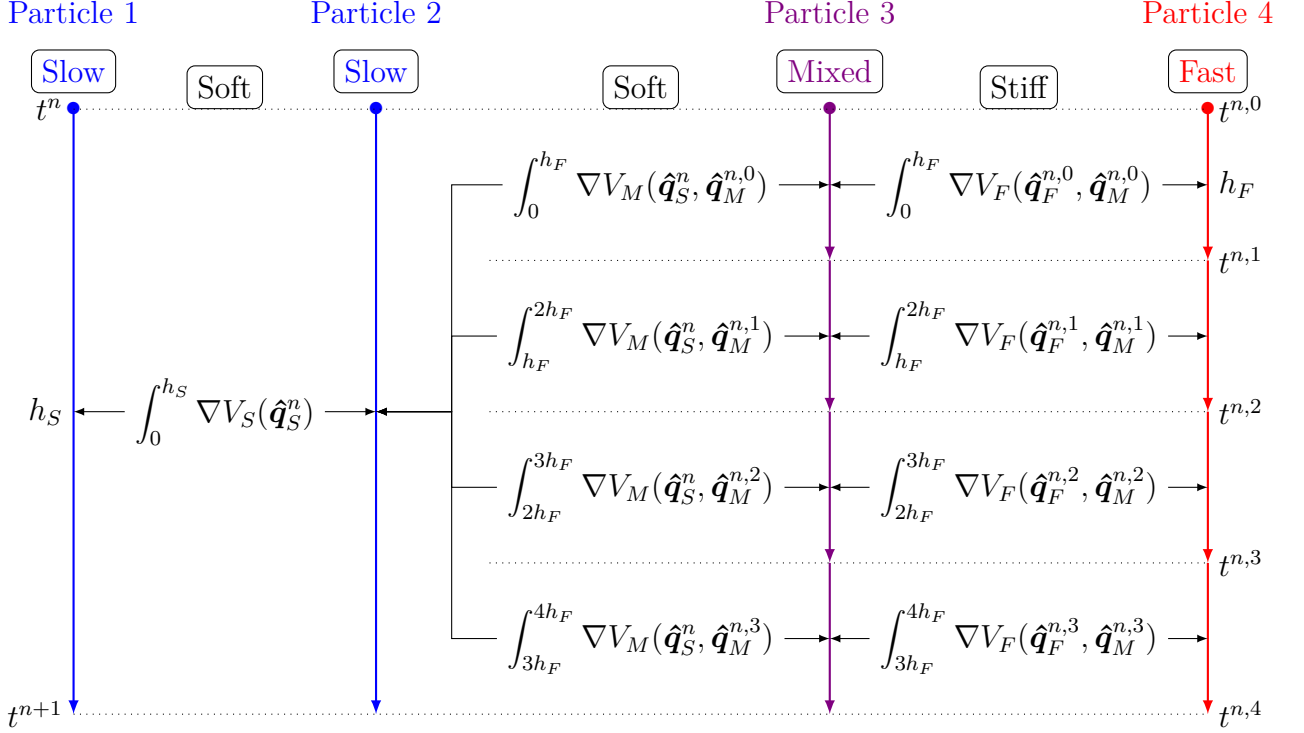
Particle 1

Particle 2

Particle 3

Particle 4

Slow

Soft

Slow

Soft

Mixed

Stiff

Fast

$t^n$

$t^{n,0}$

$\int_0^{h_F} \nabla V_M(\hat{\boldsymbol{q}}_S^n, \hat{\boldsymbol{q}}_M^{n,0})$

$\int_0^{h_F} \nabla V_F(\hat{\boldsymbol{q}}_F^{n,0}, \hat{\boldsymbol{q}}_M^{n,0})$

$h_F$

$t^{n,1}$

$\int_{h_F}^{2h_F} \nabla V_M(\hat{\boldsymbol{q}}_S^n, \hat{\boldsymbol{q}}_M^{n,1})$

$\int_{h_F}^{2h_F} \nabla V_F(\hat{\boldsymbol{q}}_F^{n,1}, \hat{\boldsymbol{q}}_M^{n,1})$

$h_S$

$\int_0^{h_S} \nabla V_S(\hat{\boldsymbol{q}}_S^n)$

$t^{n,2}$

$\int_{2h_F}^{3h_F} \nabla V_M(\hat{\boldsymbol{q}}_S^n, \hat{\boldsymbol{q}}_M^{n,2})$

$\int_{2h_F}^{3h_F} \nabla V_F(\hat{\boldsymbol{q}}_F^{n,2}, \hat{\boldsymbol{q}}_M^{n,2})$

$t^{n,3}$

$\int_{3h_F}^{4h_F} \nabla V_M(\hat{\boldsymbol{q}}_S^n, \hat{\boldsymbol{q}}_M^{n,3})$

$\int_{3h_F}^{4h_F} \nabla V_F(\hat{\boldsymbol{q}}_F^{n,3}, \hat{\boldsymbol{q}}_M^{n,3})$

$t^{n+1}$

$t^{n,4}$